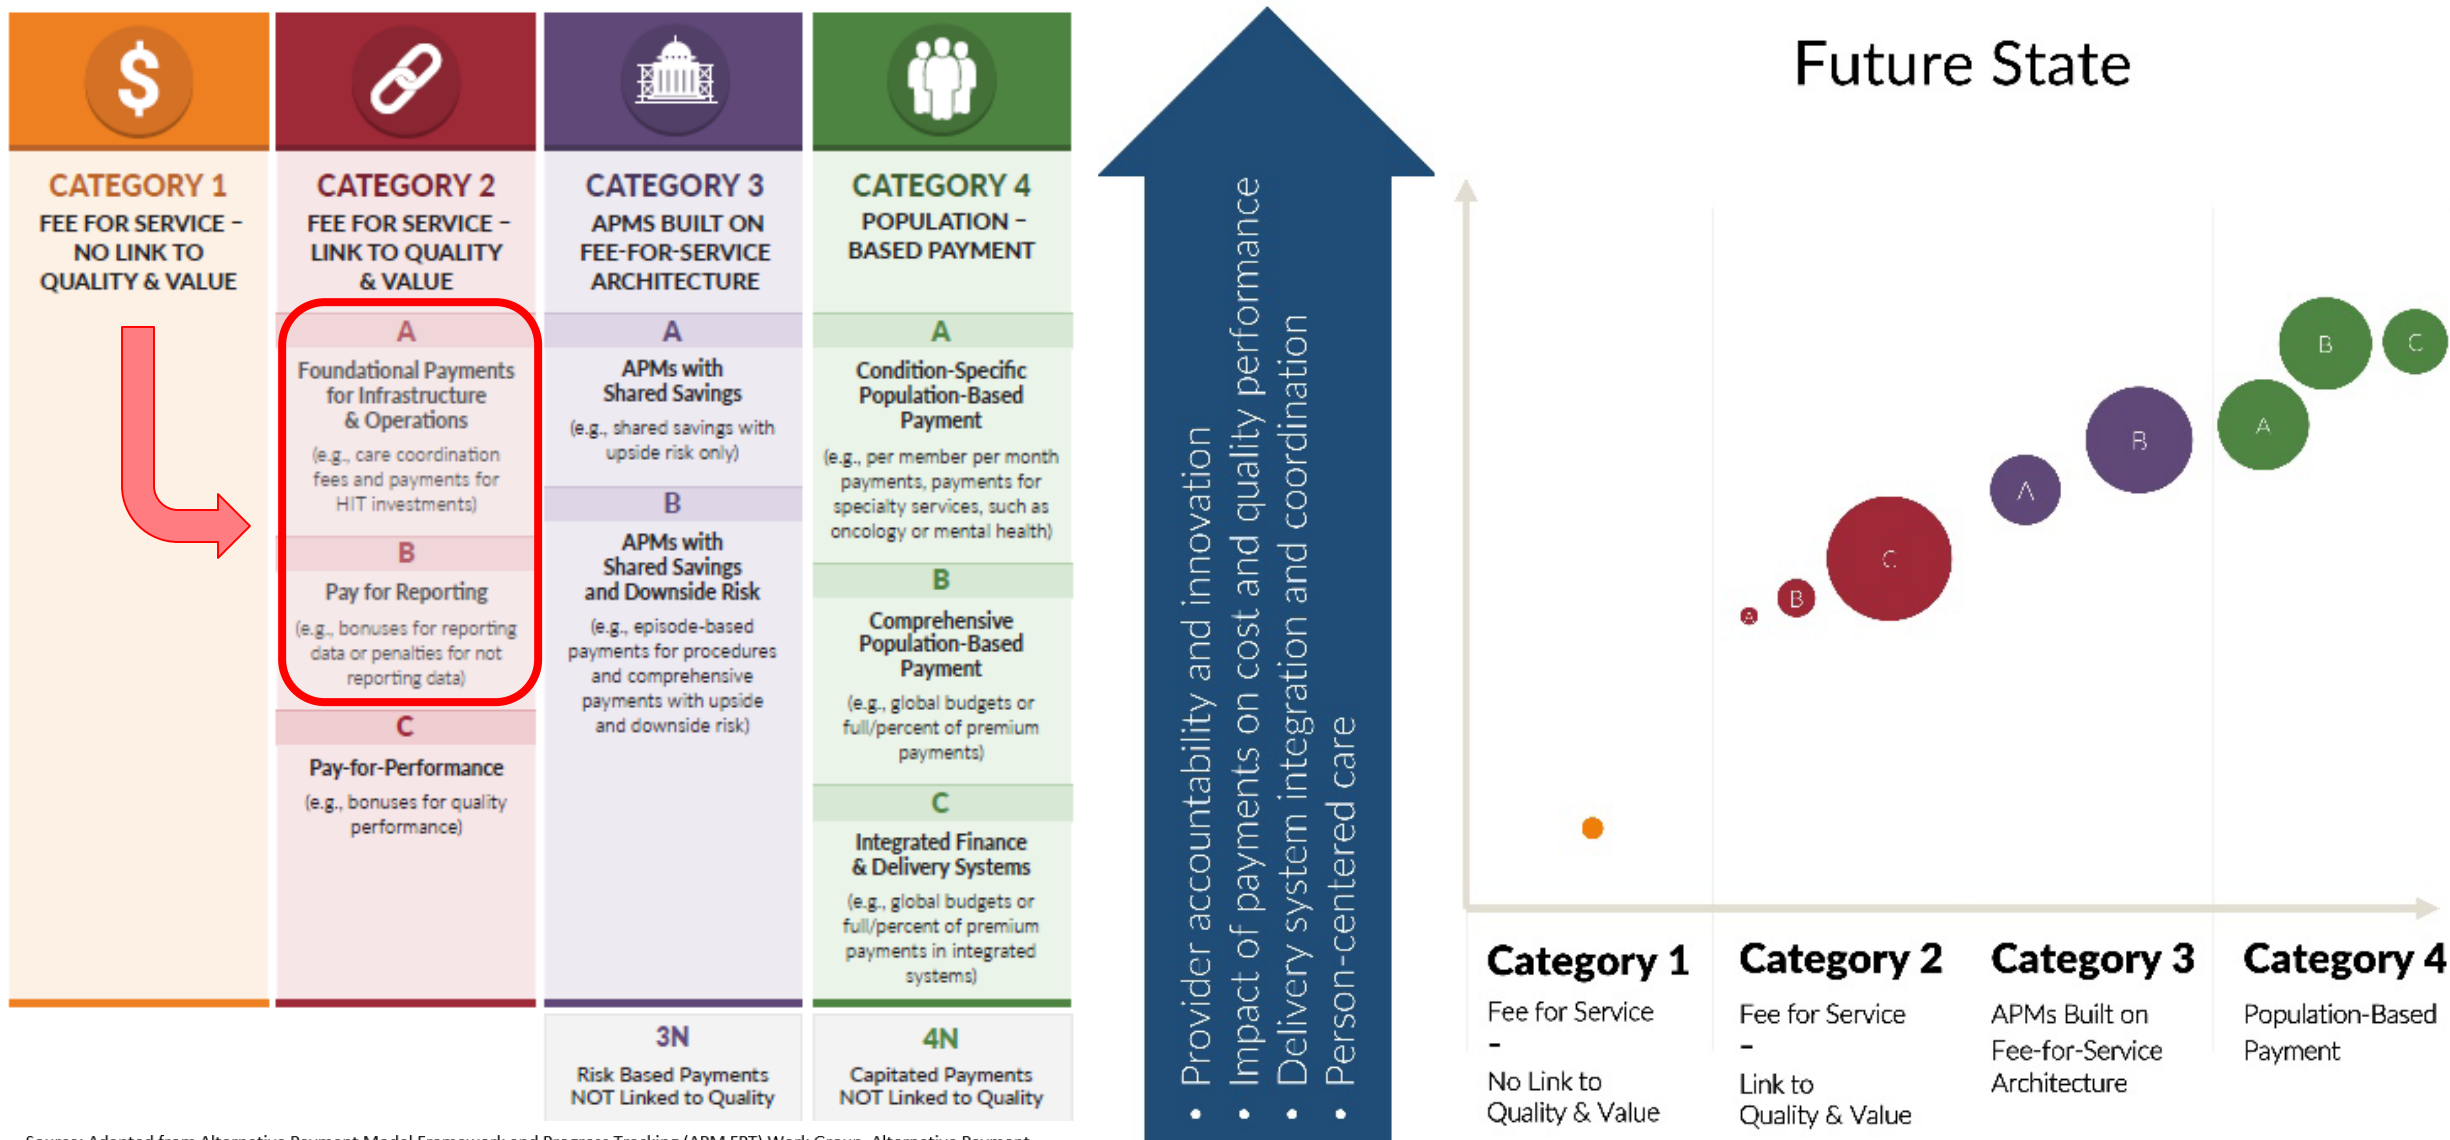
CATEGORY 1
FEE FOR SERVICE – NO LINK TO QUALITY & VALUE

CATEGORY 2
FEE FOR SERVICE – LINK TO QUALITY & VALUE

A
Foundational Payments for Infrastructure & Operations
(e.g., care coordination fees and payments for HIT investments)

B
Pay for Reporting
(e.g., bonuses for reporting data or penalties for not reporting data)

C
Pay-for-Performance
(e.g., bonuses for quality performance)

CATEGORY 3
APMS BUILT ON FEE-FOR-SERVICE ARCHITECTURE

A
APMs with Shared Savings
(e.g., shared savings with upside risk only)

B
APMs with Shared Savings and Downside Risk
(e.g., episode-based payments for procedures and comprehensive payments with upside and downside risk)

3N
Risk Based Payments NOT Linked to Quality

CATEGORY 4
POPULATION – BASED PAYMENT

A
Condition-Specific Population-Based Payment
(e.g., per member per month payments, payments for specialty services, such as oncology or mental health)

B
Comprehensive Population-Based Payment
(e.g., global budgets or full/percent of premium payments)

C
Integrated Finance & Delivery Systems
(e.g., global budgets or full/percent of premium payments in integrated systems)

4N
Capitated Payments NOT Linked to Quality

• Provider accountability and innovation
• Impact of payments on cost and quality performance
• Delivery system integration and coordination
• Person-centered care

Future State

A B C A B A B C

Category 1
Fee for Service
-
No Link to Quality & Value

Category 2
Fee for Service
-
Link to Quality & Value

Category 3
APMs Built on Fee-for-Service Architecture

Category 4
Population-Based Payment

Source: Adapted from Alternative Payment Model Framework and Progress Tracking (APM FPT) Work Group, Alternative Payment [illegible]